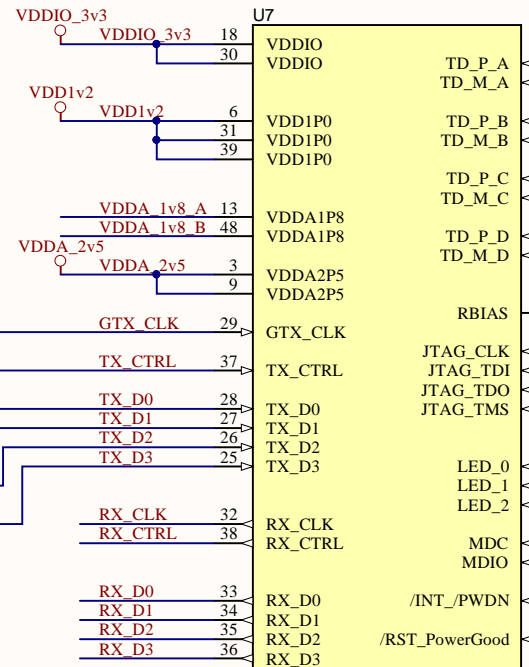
VDDIO_3v3
U7
VDDIO_3v3 18 VDDIO
30 VDDIO
TD_P_A
TD_M_A
VDD1v2
VDD1v2 6 VDD1P0
31 VDD1P0
39 VDD1P0
TD_P_B
TD_M_B
TD_P_C
TD_M_C
VDDA_1v8_A 13 VDDA1P8
VDDA_1v8_B 48 VDDA1P8
TD_P_D
TD_M_D
VDDA_2v5
VDDA_2v5 3 VDDA2P5
9 VDDA2P5
RBIAS
GTX_CLK 29 GTX_CLK
JTAG_CLK
TX_CTRL 37 TX_CTRL
JTAG_TDI
JTAG_TDO
TX_D0 28 TX_D0
JTAG_TMS
TX_D1 27 TX_D1
TX_D2 26 TX_D2
TX_D3 25 TX_D3
LED_0
LED_1
LED_2
RX_CLK 32 RX_CLK
RX_CTRL 38 RX_CTRL
MDC
MDIO
RX_D0 33 RX_D0
/INT_/PWDN
RX_D1 34 RX_D1
RX_D2 35 RX_D2
/RST_PowerGood
RX_D3 36 RX_D3